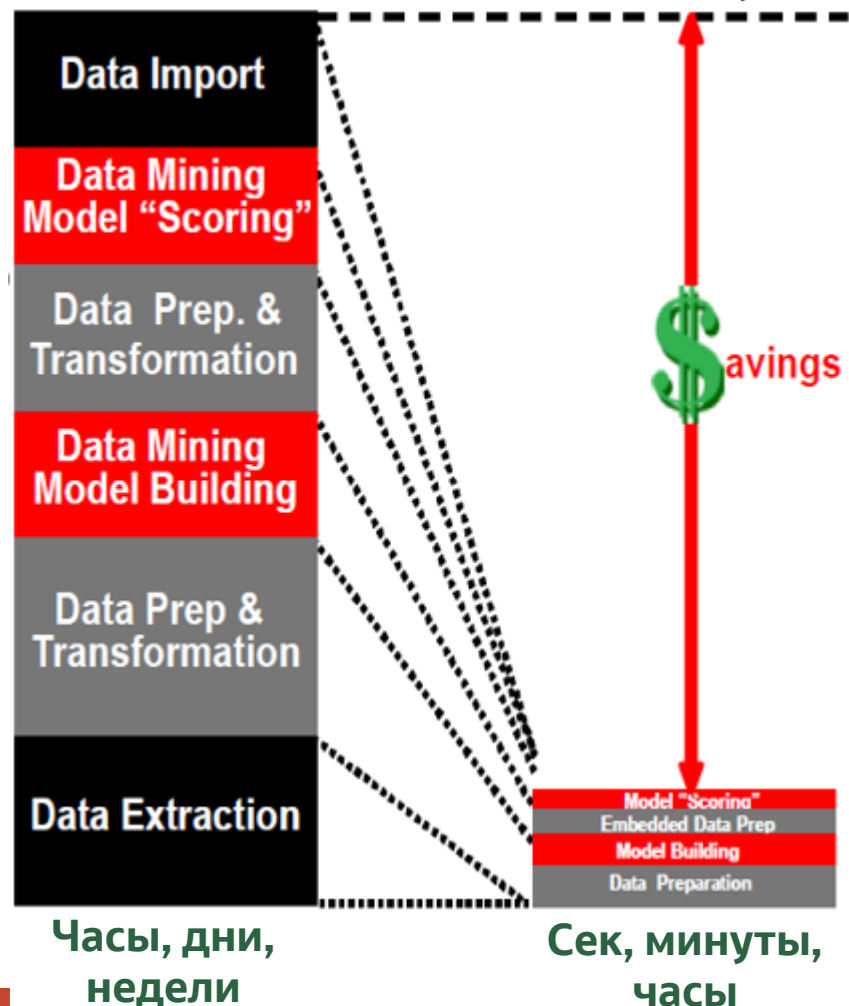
Data Import

Data Mining Model “Scoring”

Data Prep. & Transformation

Data Mining Model Building

Data Prep & Transformation

Data Extraction

$avings

Model "Scoring"

Embedded Data Prep

Model Building

Data Preparation

Часы, дни, недели

Сек, минуты, часы